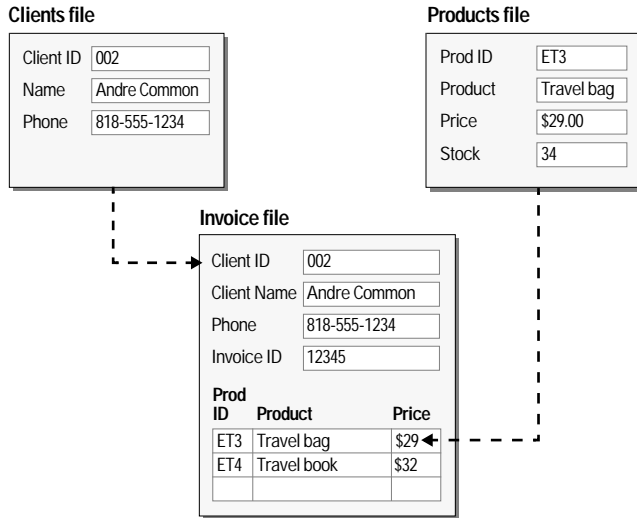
Clients file

Client ID 002
Name Andre Common
Phone 818-555-1234

Products file

Prod ID ET3
Product Travel bag
Price $29.00
Stock 34

Invoice file

Client ID 002
Client Name Andre Common
Phone 818-555-1234
Invoice ID 12345

| Prod ID | Product | Price |
|---|---|---|
| ET3 | Travel bag | $29 |
| ET4 | Travel book | $32 |
| | | |